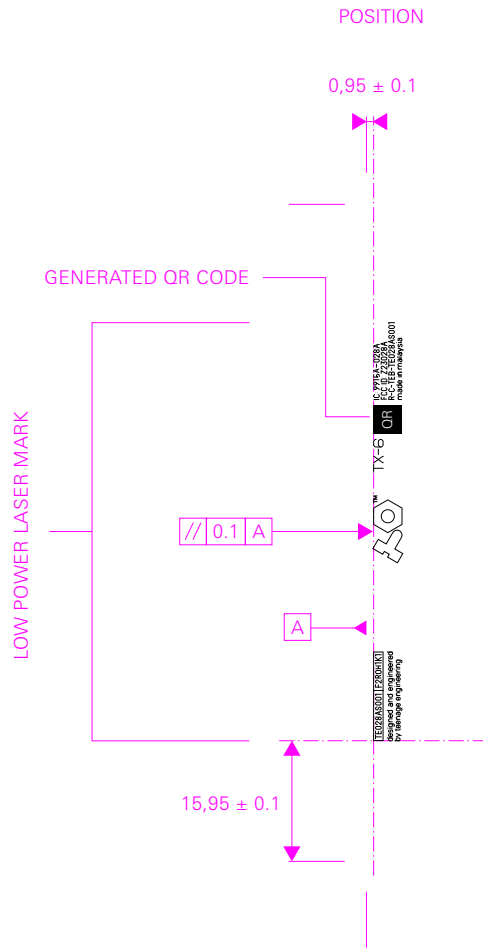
POSITION

$0,95 \pm 0.1$

GENERATED QR CODE

LOW POWER LASER MARK

IC: 9915A-TQ28A
FCC ID: 2ADQ8A
R-C-TE8-TE028A5001
made in malaysia

QR

TX-6

TM

// 0.1 A

A

TE028AS001 F29DWK1
designed and engineered
by teenage engineering

$15,95 \pm 0.1$